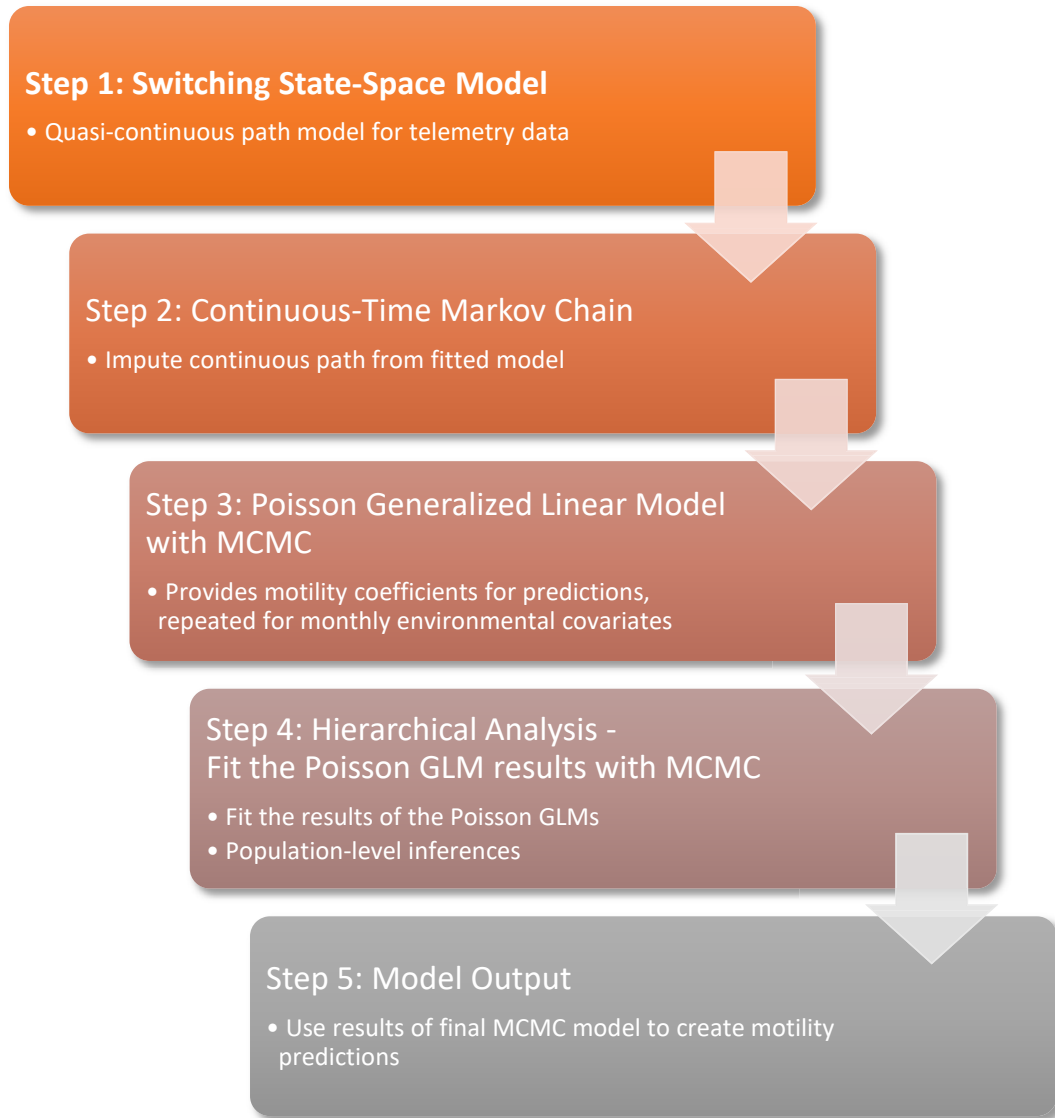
Step 1: Switching State-Space Model

• Quasi-continuous path model for telemetry data

Step 2: Continuous-Time Markov Chain

• Impute continuous path from fitted model

Step 3: Poisson Generalized Linear Model with MCMC

• Provides motility coefficients for predictions, repeated for monthly environmental covariates

Step 4: Hierarchical Analysis - Fit the Poisson GLM results with MCMC

• Fit the results of the Poisson GLMs
• Population-level inferences

Step 5: Model Output

• Use results of final MCMC model to create motility predictions